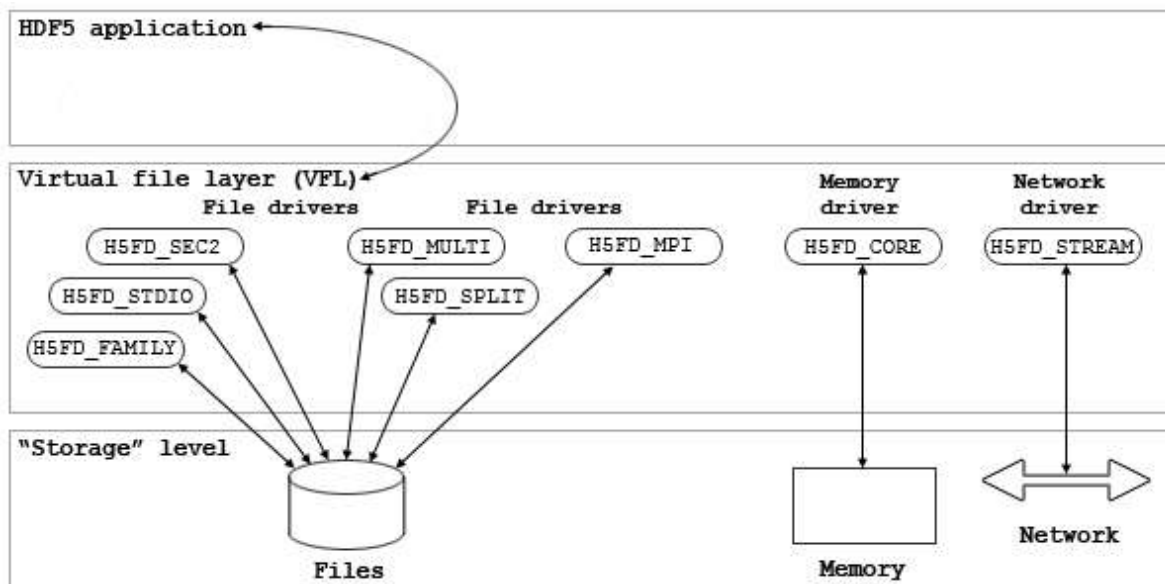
HDF5 application

Virtual file layer (VFL)

File drivers

File drivers

Memory driver

Network driver

H5FD_SEC2

H5FD_MULTI

H5FD_MPI

H5FD_CORE

H5FD_STREAM

H5FD_STDIO

H5FD_SPLIT

H5FD_FAMILY

"Storage" level

Files

Memory

Network